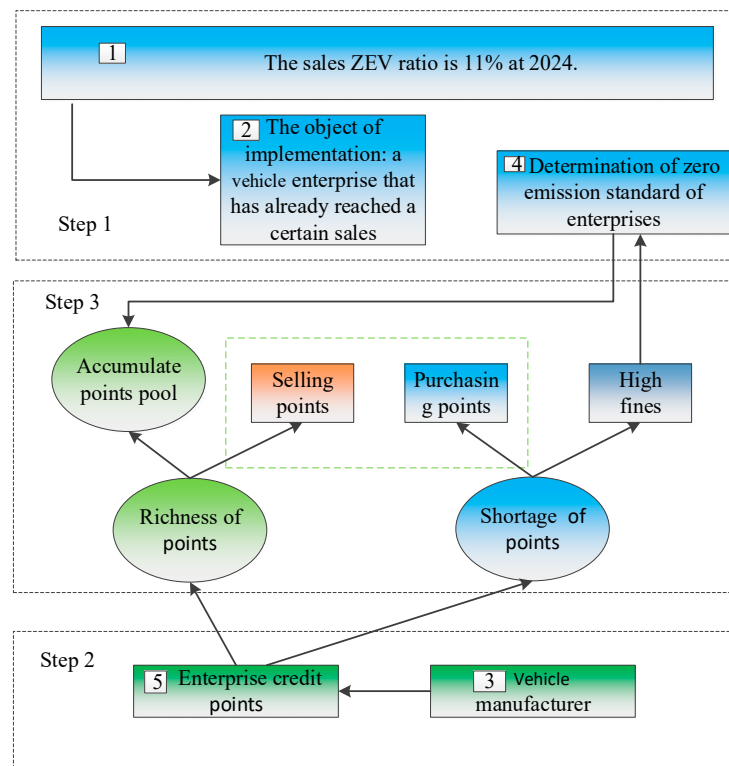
1 The sales ZEV ratio is 11% at 2024.

2 The object of implementation: a vehicle enterprise that has already reached a certain sales

4 Determination of zero emission standard of enterprises

Step 1

Step 3

Accumulate points pool

Selling points

Purchasing points

High fines

Richness of points

Shortage of points

Step 2

5 Enterprise credit points

3 Vehicle manufacturer